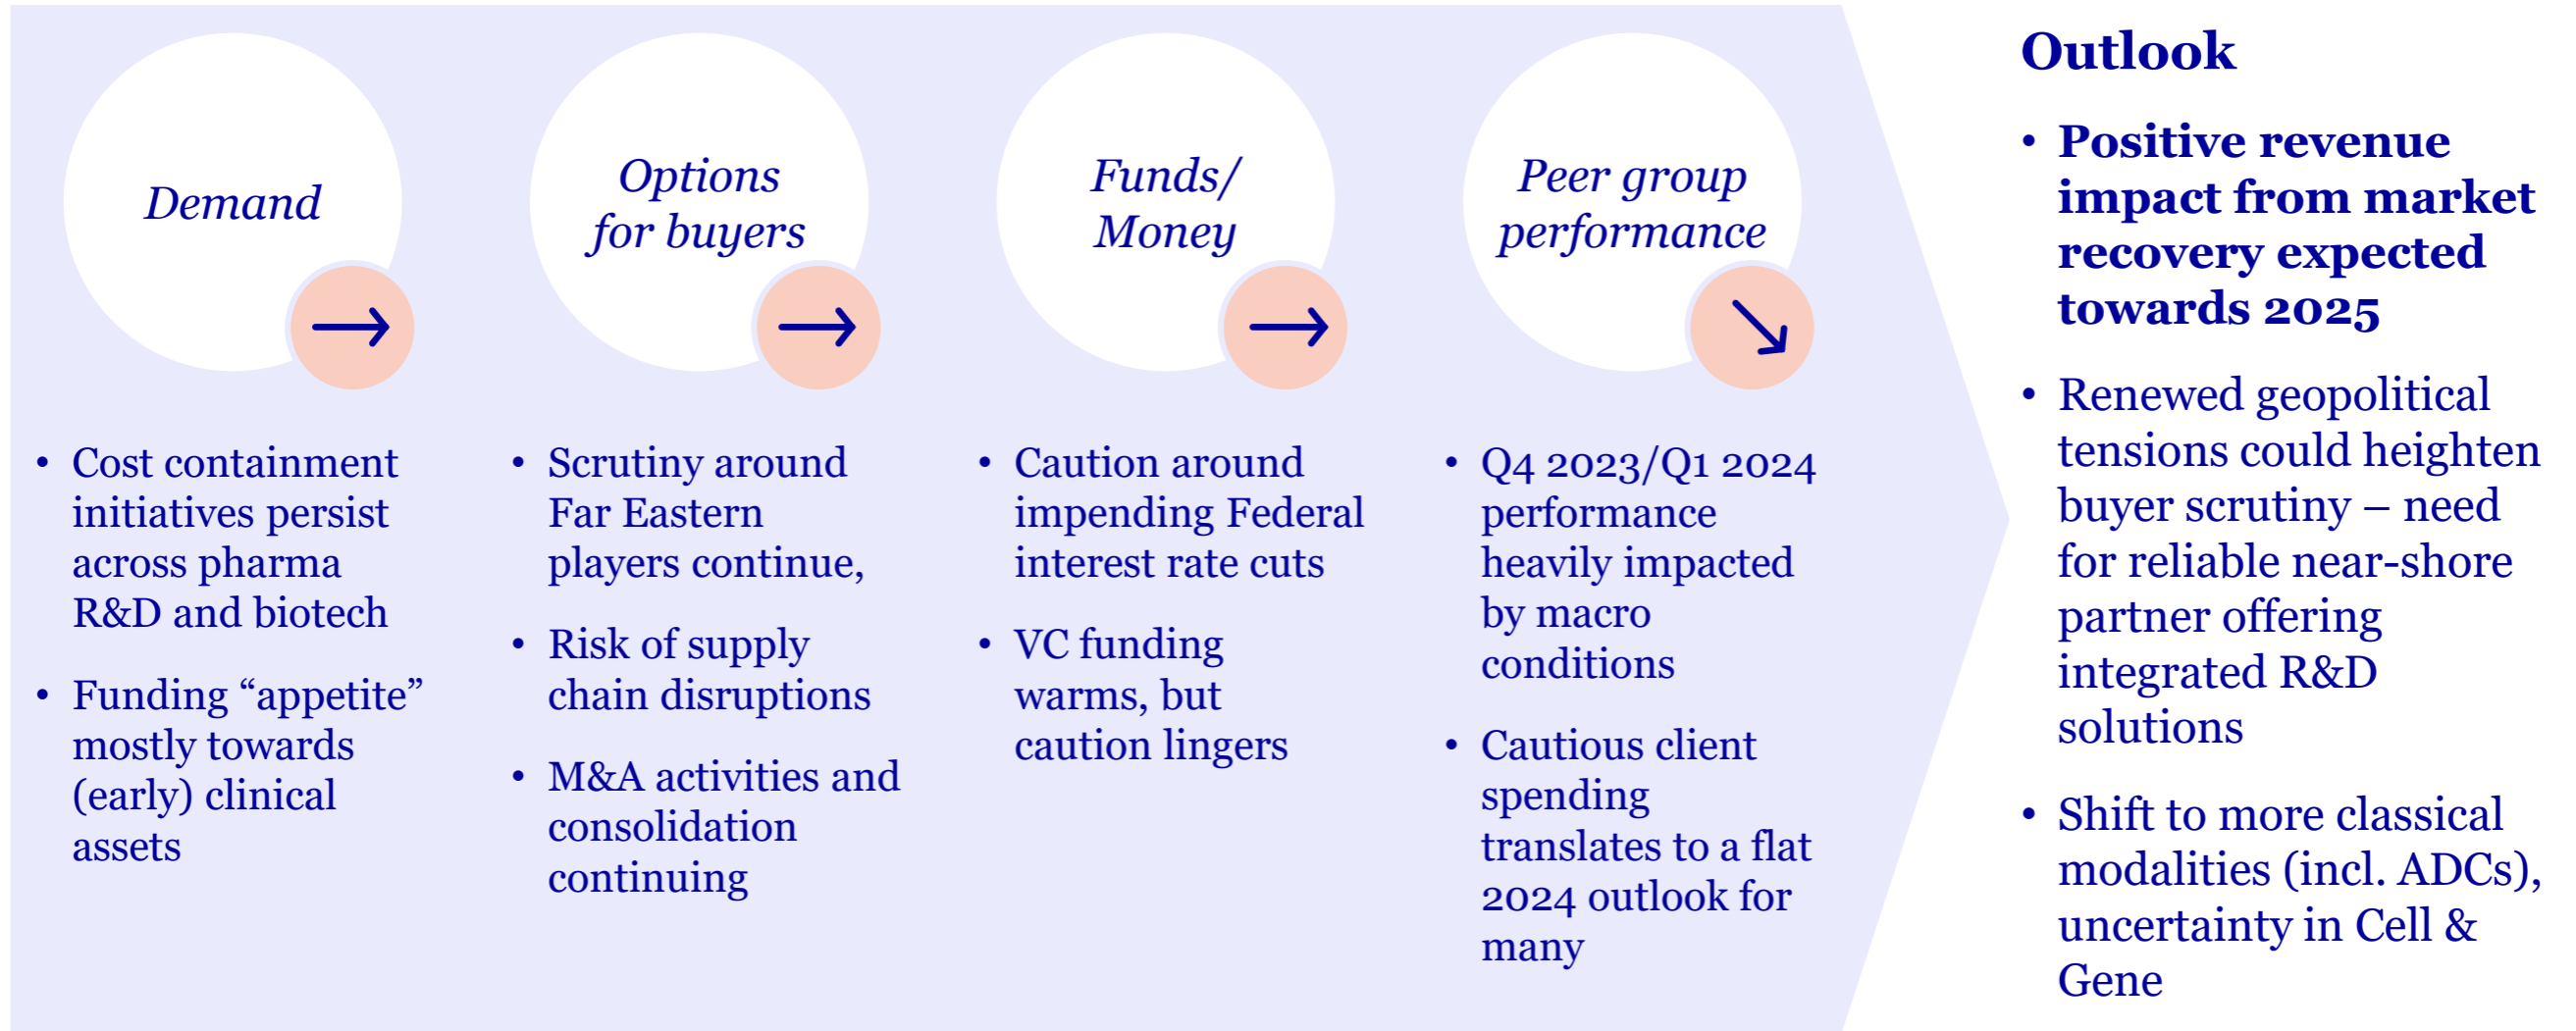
Demand

→

- Cost containment initiatives persist across pharma R&D and biotech
- Funding “appetite” mostly towards (early) clinical assets

Options for buyers

→

- Scrutiny around Far Eastern players continue,
- Risk of supply chain disruptions
- M&A activities and consolidation continuing

Funds/ Money

→

- Caution around impending Federal interest rate cuts
- VC funding warms, but caution lingers

Peer group performance

↘

- Q4 2023/Q1 2024 performance heavily impacted by macro conditions
- Cautious client spending translates to a flat 2024 outlook for many

Outlook

- **Positive revenue impact from market recovery expected towards 2025**
- Renewed geopolitical tensions could heighten buyer scrutiny – need for reliable near-shore partner offering integrated R&D solutions
- Shift to more classical modalities (incl. ADCs), uncertainty in Cell & Gene